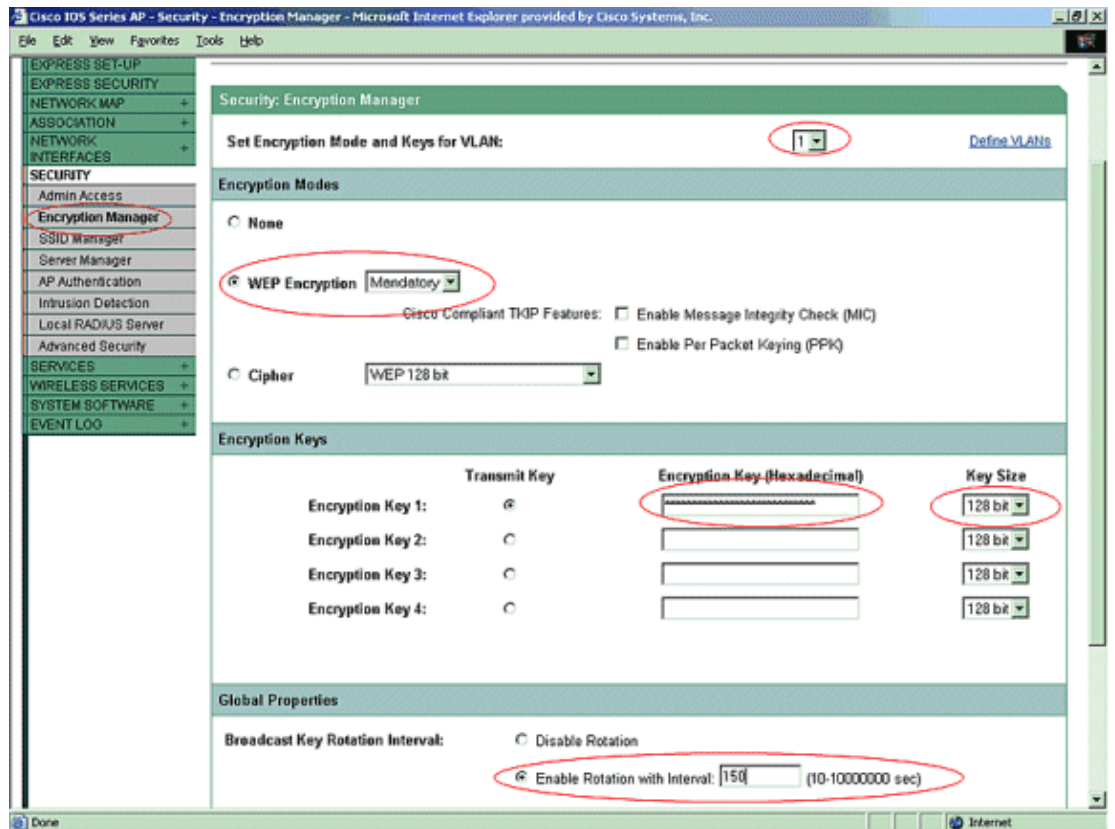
Cisco IOS Series AP - Security - Encryption Manager - Microsoft Internet Explorer provided by Cisco Systems, Inc.

File Edit View Favorites Tools Help

EXPRESS SET-UP
EXPRESS SECURITY
NETWORK MAP +
ASSOCIATION +
NETWORK INTERFACES +
SECURITY
Admin Access
Encryption Manager
SSID Manager
Server Manager
AP Authentication
Intrusion Detection
Local RADIUS Server
Advanced Security
SERVICES +
WIRELESS SERVICES +
SYSTEM SOFTWARE +
EVENT LOG +

Security: Encryption Manager

Set Encryption Mode and Keys for VLAN: 1 Define VLANs

Encryption Modes

None

WEP Encryption Mandatory

Cisco Compliant TKIP Features: Enable Message Integrity Check (MIC)

Enable Per Packet Keying (PPK)

Cipher WEP 128 bit

Encryption Keys

| | Transmit Key | Encryption Key (Hexadecimal) | Key Size |
|---|---|---|---|
| Encryption Key 1: | | \*\*\*\*\*\*\*\*\*\*\*\*\*\*\*\*\*\*\*\*\*\*\*\*\*\* | 128 bit |
| Encryption Key 2: | | | 128 bit |
| Encryption Key 3: | | | 128 bit |
| Encryption Key 4: | | | 128 bit |

Global Properties

Broadcast Key Rotation Interval: Disable Rotation

Enable Rotation with Interval: 150 (10-10000000 sec)

Done Internet